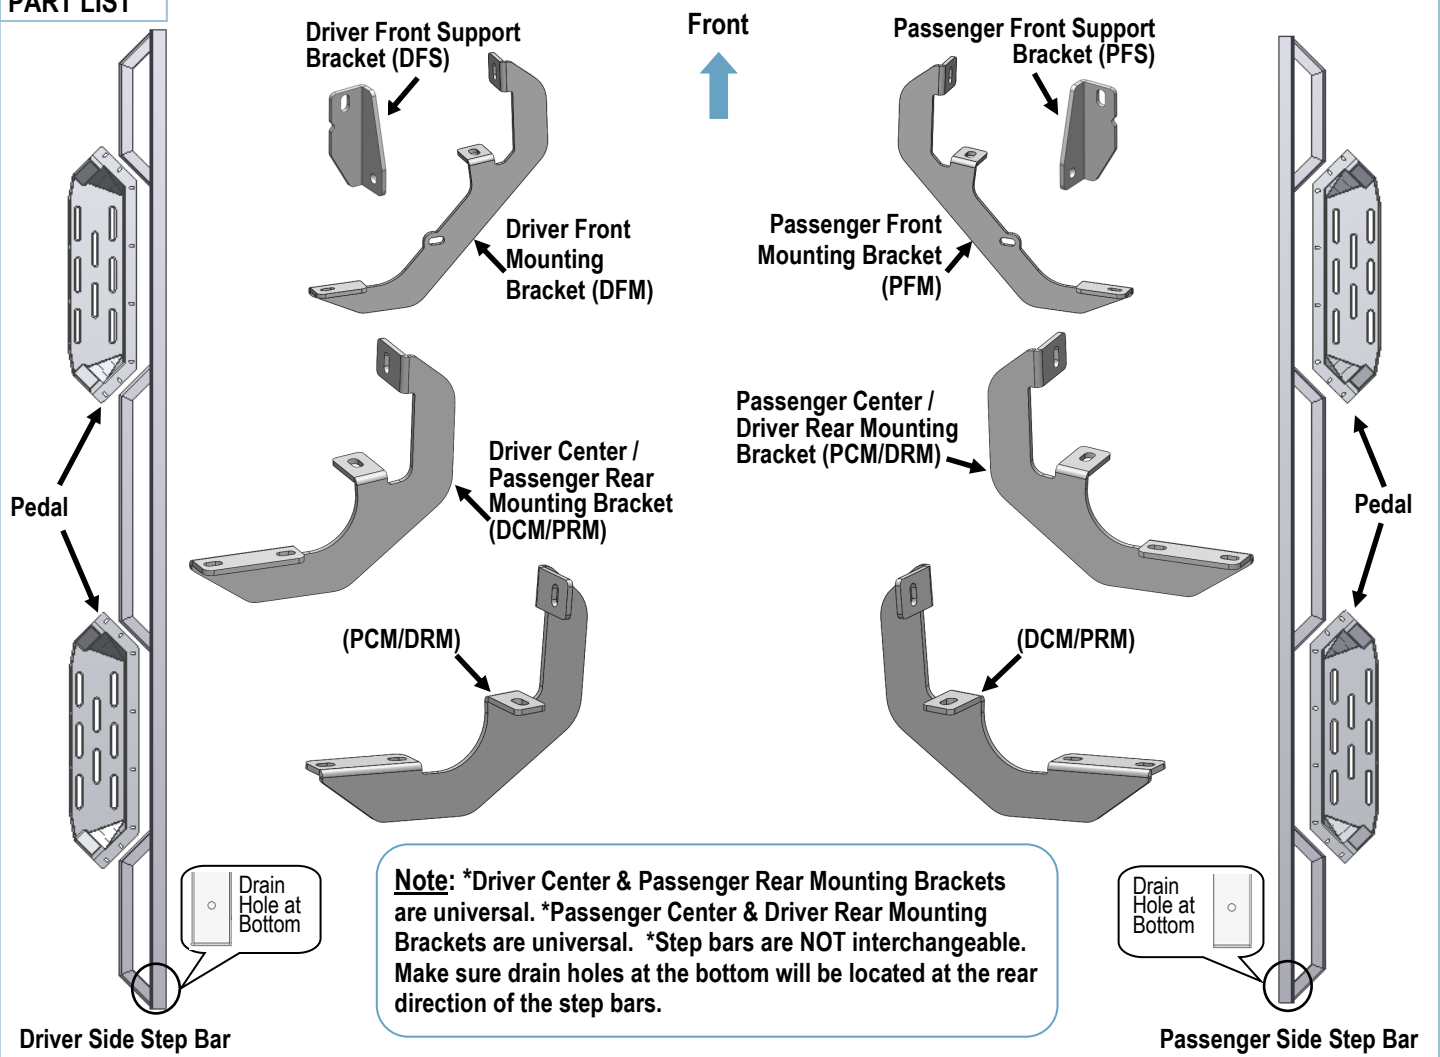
PART LIST

Driver Front Support Bracket (DFS)

Front

Passenger Front Support Bracket (PFS)

Driver Front Mounting Bracket (DFM)

Passenger Front Mounting Bracket (PFM)

Passenger Center / Driver Rear Mounting Bracket (PCM/DRM)

Driver Center / Passenger Rear Mounting Bracket (DCM/PRM)

Pedal

Pedal

(PCM/DRM)

(DCM/PRM)

Drain Hole at Bottom

Drain Hole at Bottom

Note: *Driver Center & Passenger Rear Mounting Brackets are universal. *Passenger Center & Driver Rear Mounting Brackets are universal. *Step bars are NOT interchangeable. Make sure drain holes at the bottom will be located at the rear direction of the step bars.

Driver Side Step Bar

Passenger Side Step Bar